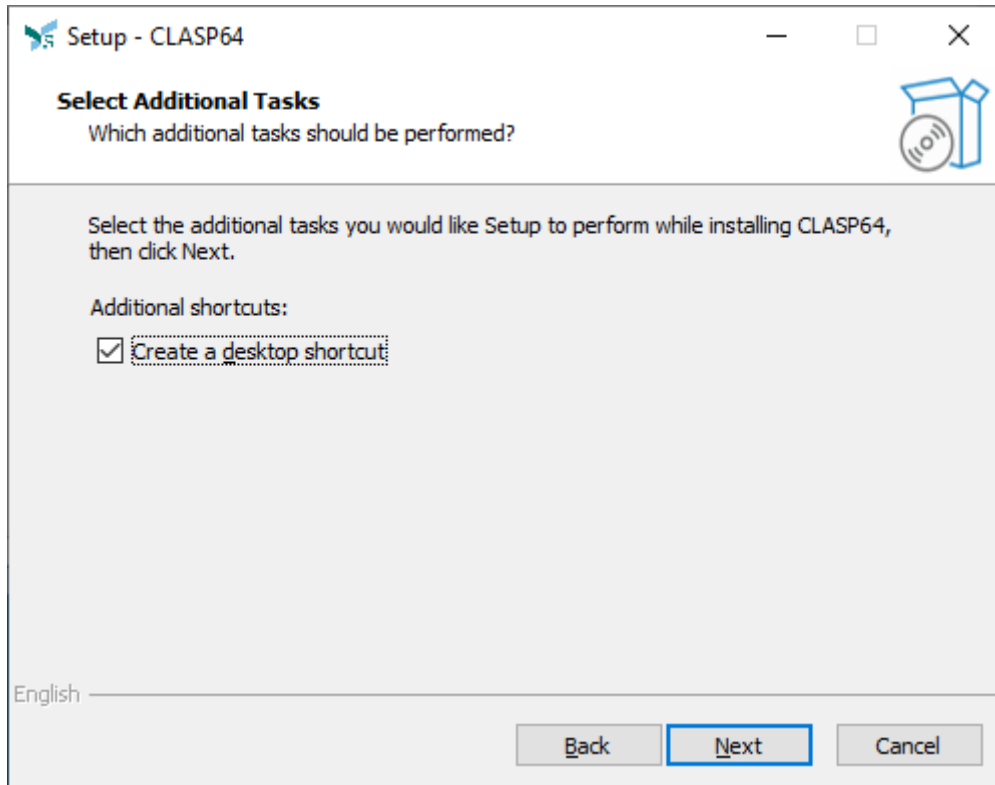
Setup - CLASP64

Select Additional Tasks

Which additional tasks should be performed?

Select the additional tasks you would like Setup to perform while installing CLASP64, then click Next.

Additional shortcuts:

☑ Create a desktop shortcut

English

Back

Next

Cancel